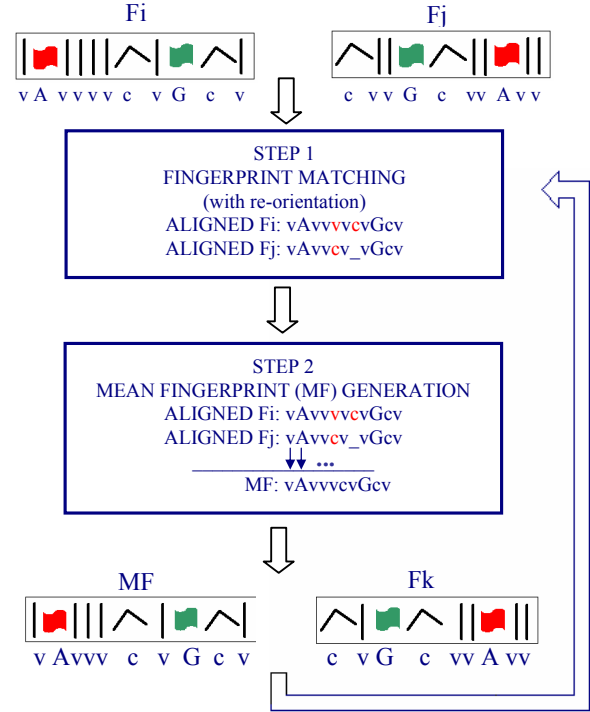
Fi

v A v v v v c v G c v

Fj

c v v G c v v A v v

STEP 1
FINGERPRINT MATCHING
(with re-orientation)
ALIGNED Fi: vAvvvvcvGcv
ALIGNED Fj: vAvvcv_vGcv

STEP 2
MEAN FINGERPRINT (MF) GENERATION
ALIGNED Fi: vAvvvvcvGcv
ALIGNED Fj: vAvvcv_vGcv
...
MF: vAvvvcvGcv

MF

v Avvv c v G c v

Fk

c v G c vv A vv